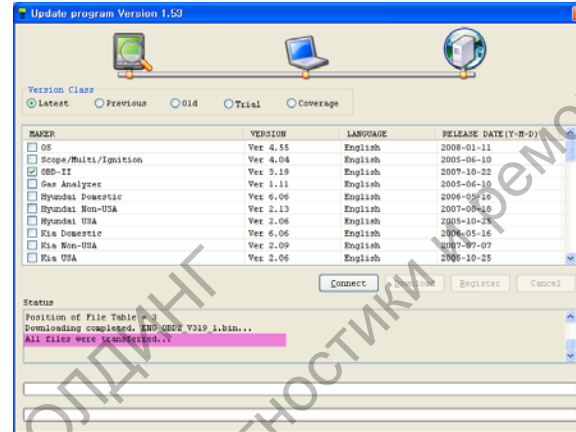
Update program Version 1.53

Version Class
Latest Previous Old Trial Coverage

| MAKER | VERSION | LANGUAGE | RELEASE DATE(Y-M-D) |
|---|---|---|---|
| OS | Ver 4.55 | English | 2008-01-11 |
| Scope/Multi/Ignition | Ver 4.04 | English | 2005-06-10 |
| OBD-II | Ver 3.19 | English | 2007-10-22 |
| Gas Analyzer | Ver 1.11 | English | 2005-06-10 |
| Hyundai Domestic | Ver 6.06 | English | 2006-05-16 |
| Hyundai Non-USA | Ver 2.13 | English | 2007-08-18 |
| Hyundai USA | Ver 2.06 | English | 2005-10-25 |
| Kia Domestic | Ver 6.06 | English | 2006-05-16 |
| Kia Non-USA | Ver 2.09 | English | 2007-07-07 |
| Kia USA | Ver 2.06 | English | 2005-10-25 |

Connect Download Register Cancel

Status
Position of File Table = 3
Downloading completed. ENG_OBDII_V319_1.bin...
All files were transferred..!

ХОЛДИНГ ДИАГНОСТИКИ И РЕМОНТА